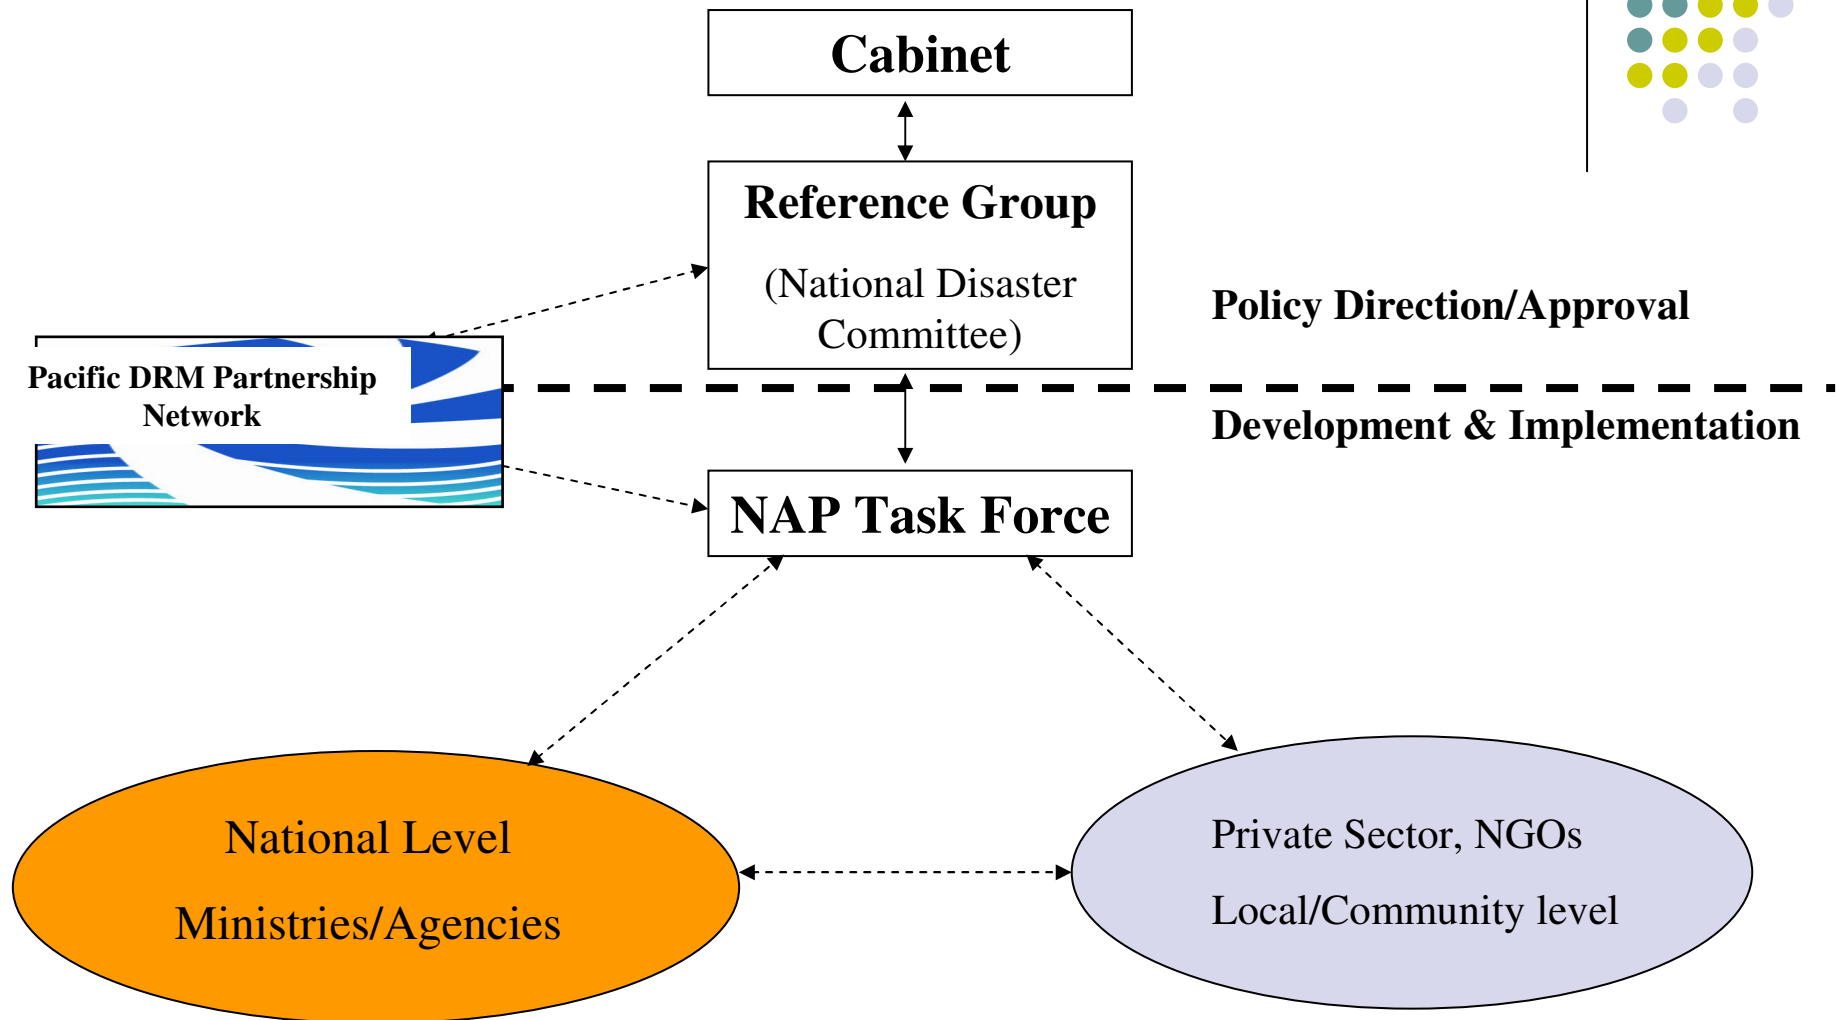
Cabinet

Reference Group

(National Disaster Committee)

Policy Direction/Approval

Pacific DRM Partnership Network

Development & Implementation

NAP Task Force

National Level

Ministries/Agencies

Private Sector, NGOs

Local/Community level